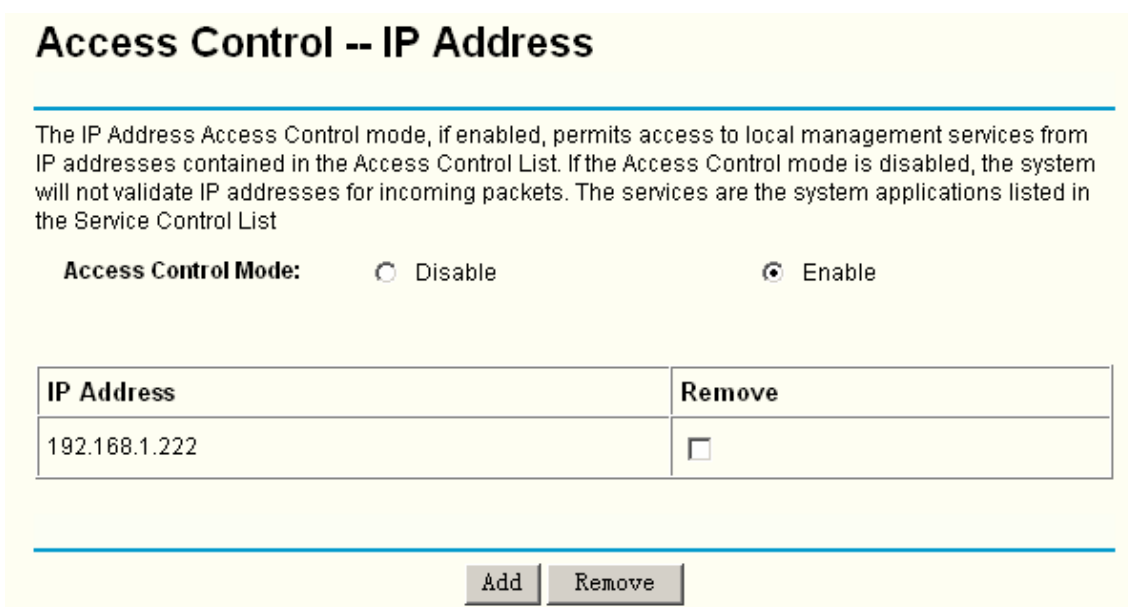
Access Control -- IP Address

The IP Address Access Control mode, if enabled, permits access to local management services from IP addresses contained in the Access Control List. If the Access Control mode is disabled, the system will not validate IP addresses for incoming packets. The services are the system applications listed in the Service Control List

Access Control Mode: Disable Enable

| IP Address | Remove |
|---|---|
| 192.168.1.222 | |

Add Remove